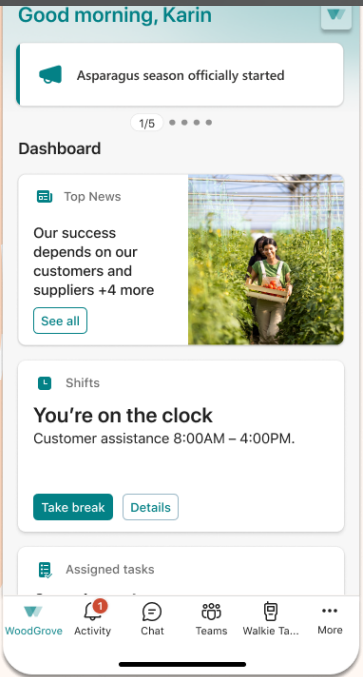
Good morning, Karin

Asparagus season officially started

1/5

Dashboard

Top News

Our success depends on our customers and suppliers +4 more

See all

Shifts

You're on the clock

Customer assistance 8:00AM – 4:00PM.

Take break

Details

Assigned tasks

WoodGrove

1

Activity

Chat

Teams

Walkie Ta...

More